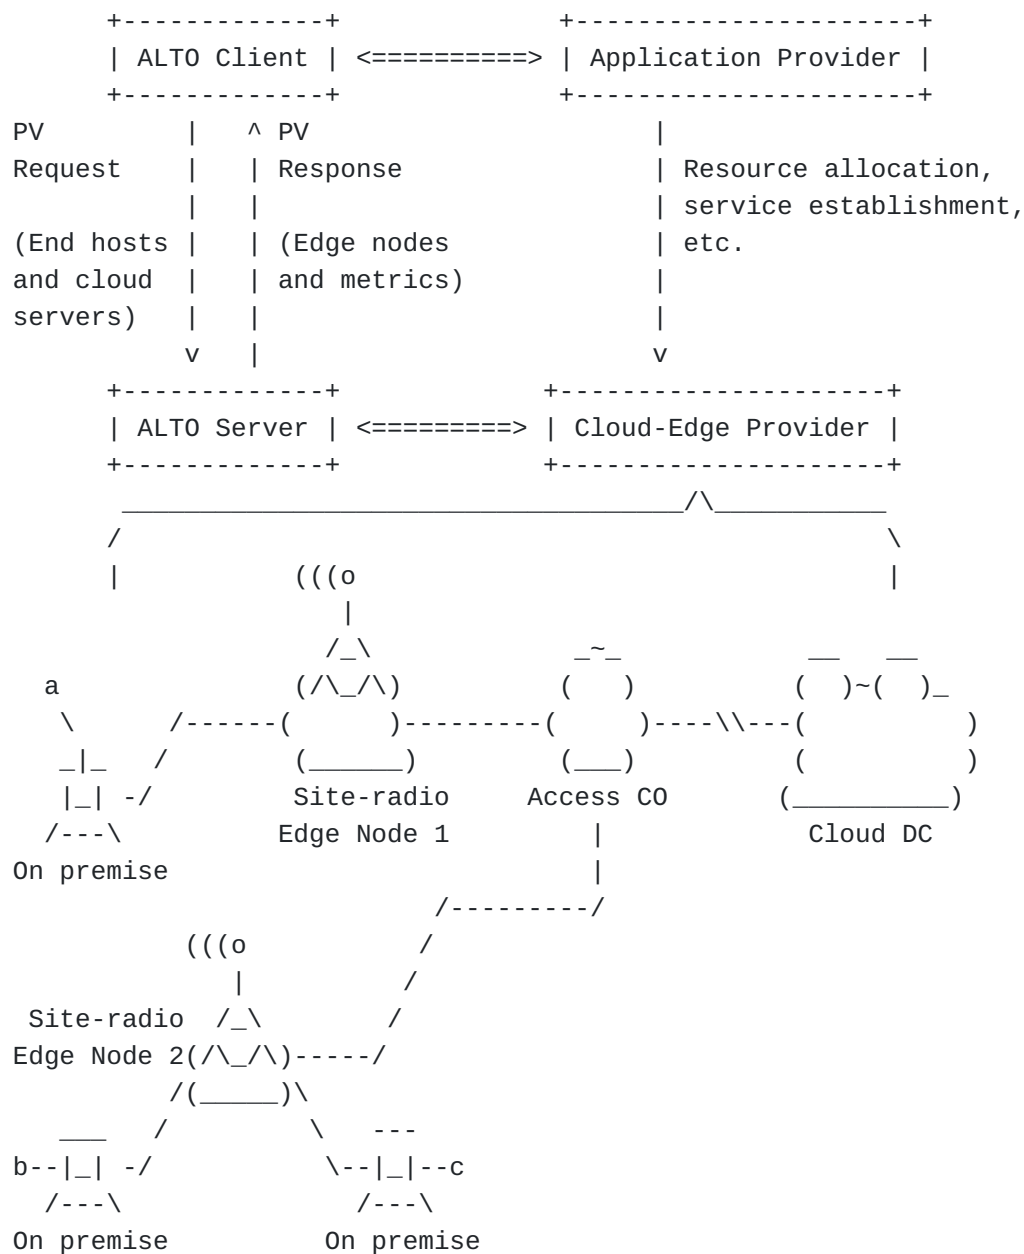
ALTO Client <==========> Application Provider

PV Request (End hosts and cloud servers)

PV Response (Edge nodes and metrics)

Resource allocation, service establishment, etc.

ALTO Server <=========> Cloud-Edge Provider

a

Site-radio Edge Node 1

Access CO

Cloud DC

On premise

Site-radio Edge Node 2

b

c

On premise

On premise